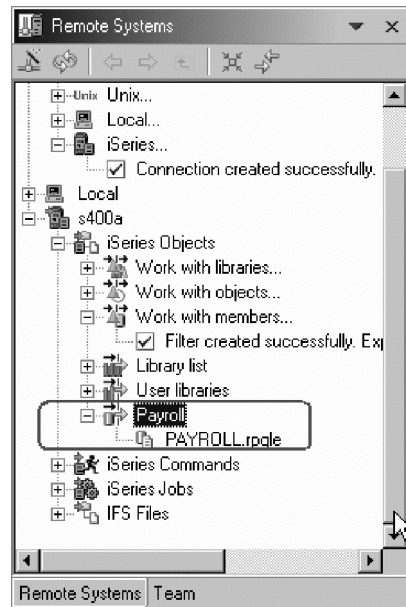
Remote Systems

Unix Unix...
Local...
iSeries...
Connection created successfully.
Local
s400a
iSeries Objects
Work with libraries...
Work with objects...
Work with members...
Filter created successfully. Ex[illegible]
Library list
User libraries
Payroll
PAYROLL.rpgle
iSeries Commands
iSeries Jobs
IFS Files

Remote Systems | Team